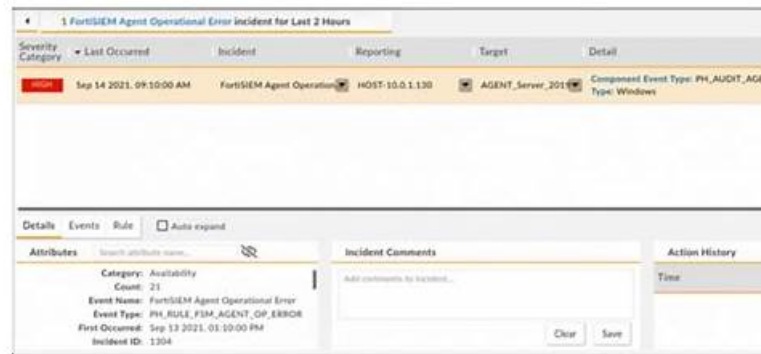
1 FortiSIEM Agent Operational Error incident for Last 2 Hours

| Severity Category | Last Occurred | Incident | Reporting | Target | Detail |
|---|---|---|---|---|---|
| HIGH | Sep 14 2021, 09:10:00 AM | FortiSIEM Agent Operation | HOST-10.0.1.130 | AGENT_Server_2019 | Component Event Type: PH_AUDIT_AG Type: Windows |

Details Events Rule Auto expand

Attributes Search attribute name...

Category: Availability
Count: 21
Event Name: FortiSIEM Agent Operational Error
Event Type: PH_RULE_FSM_AGENT_OP_ERROR
First Occurred: Sep 13 2021, 01:10:00 PM
Incident ID: 1304

Incident Comments

Add comments to incident...

Clear Save

Action History

Time